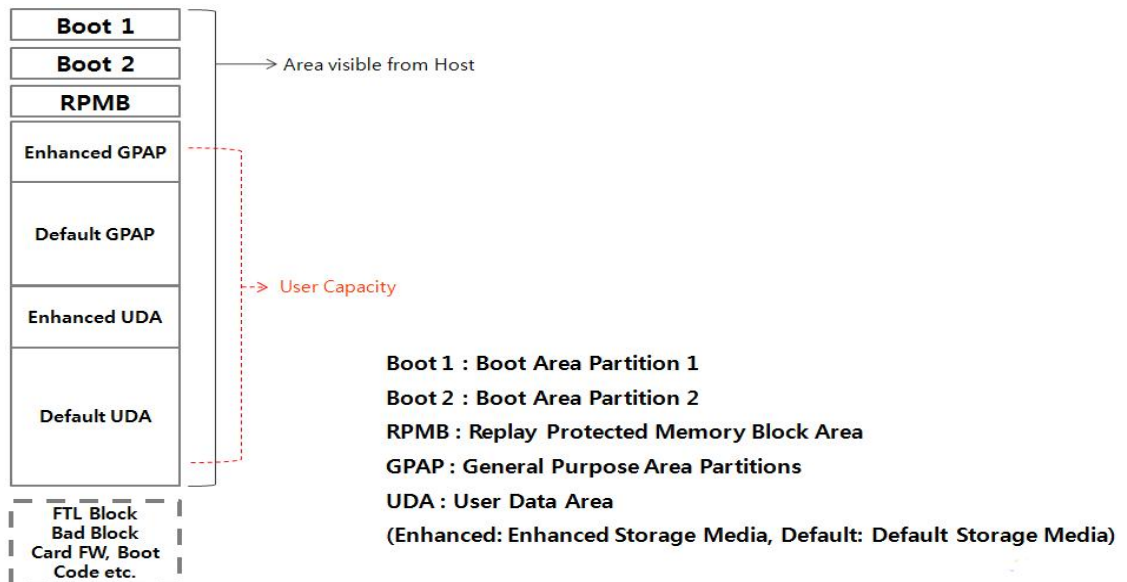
Boot 1

Boot 2

RPMB

Enhanced GPAP

Default GPAP

Enhanced UDA

Default UDA

Area visible from Host

User Capacity

FTL Block
Bad Block
Card FW, Boot Code etc.

Boot 1 : Boot Area Partition 1
Boot 2 : Boot Area Partition 2
RPMB : Replay Protected Memory Block Area
GPAP : General Purpose Area Partitions
UDA : User Data Area
(Enhanced: Enhanced Storage Media, Default: Default Storage Media)